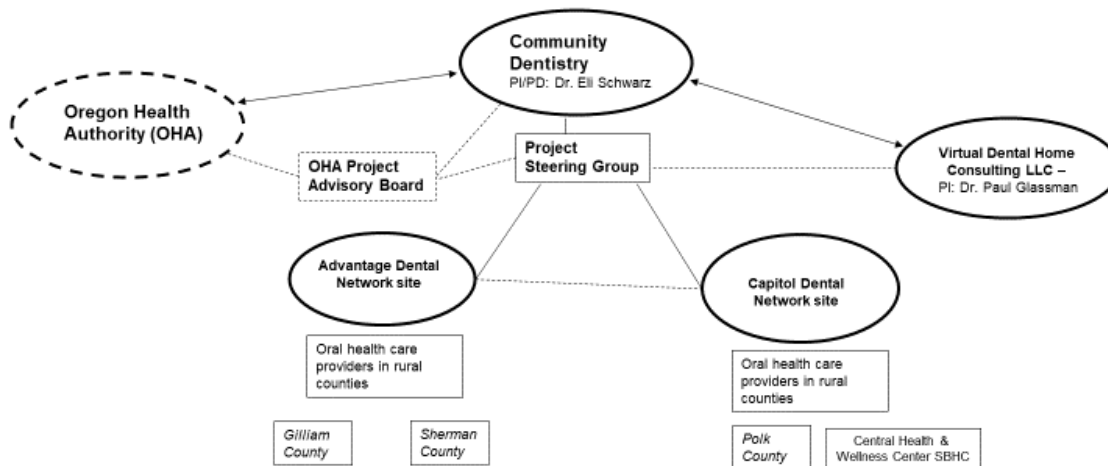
Community Dentistry
PI/PD: Dr. Eli Schwarz

Oregon Health Authority (OHA)

OHA Project Advisory Board

Project Steering Group

Virtual Dental Home Consulting LLC –
PI: Dr. Paul Glassman

Advantage Dental Network site

Capitol Dental Network site

Oral health care providers in rural counties

Oral health care providers in rural counties

Gilliam County

Sherman County

Polk County

Central Health & Wellness Center SBHC